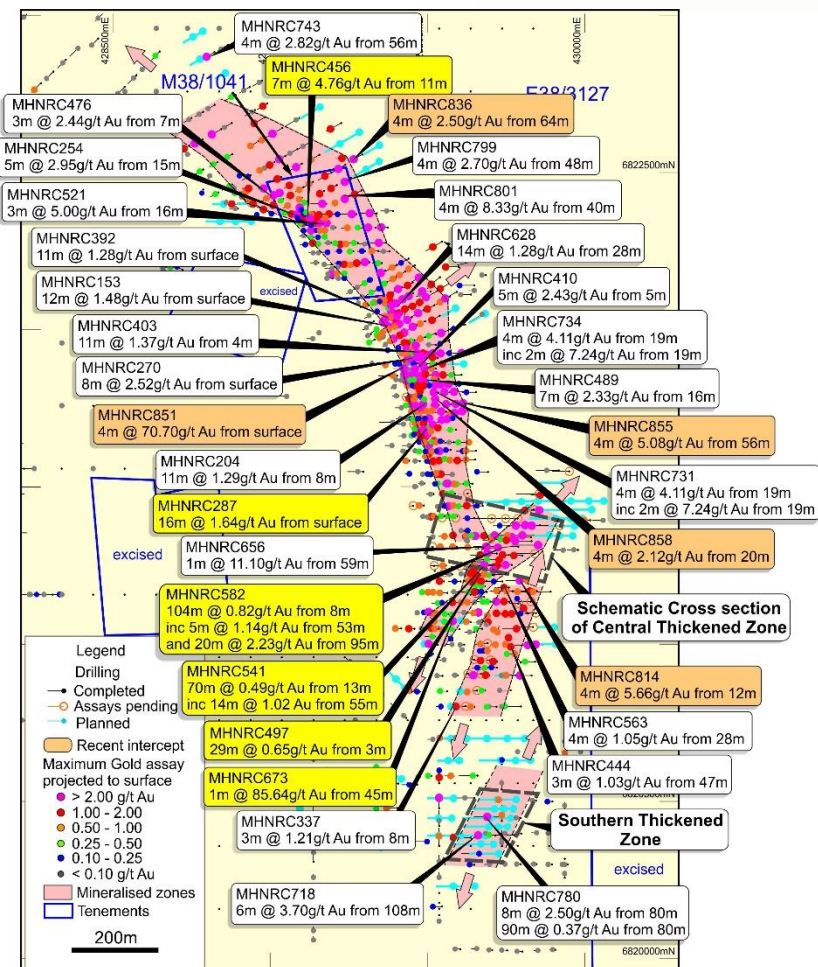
428500mE
430000mE
MHNRC743
4m @ 2.82g/t Au from 56m
M38/1041
MHNRC456
7m @ 4.76g/t Au from 11m
E38/3127
MHNRC476
3m @ 2.44g/t Au from 7m
MHNRC836
4m @ 2.50g/t Au from 64m
MHNRC254
5m @ 2.95g/t Au from 15m
MHNRC799
4m @ 2.70g/t Au from 48m
6822500mN
MHNRC521
3m @ 5.00g/t Au from 16m
MHNRC801
4m @ 8.33g/t Au from 40m
MHNRC392
11m @ 1.28g/t Au from surface
MHNRC628
14m @ 1.28g/t Au from 28m
MHNRC153
12m @ 1.48g/t Au from surface
excised
MHNRC410
5m @ 2.43g/t Au from 5m
MHNRC403
11m @ 1.37g/t Au from 4m
MHNRC734
4m @ 4.11g/t Au from 19m
inc 2m @ 7.24g/t Au from 19m
MHNRC270
8m @ 2.52g/t Au from surface
MHNRC489
7m @ 2.33g/t Au from 16m
MHNRC851
4m @ 70.70g/t Au from surface
MHNRC855
4m @ 5.08g/t Au from 56m
MHNRC204
11m @ 1.29g/t Au from 8m
MHNRC731
4m @ 4.11g/t Au from 19m
inc 2m @ 7.24g/t Au from 19m
MHNRC287
16m @ 1.64g/t Au from surface
excised
MHNRC656
1m @ 11.10g/t Au from 59m
MHNRC858
4m @ 2.12g/t Au from 20m
MHNRC582
104m @ 0.82g/t Au from 8m
inc 5m @ 1.14g/t Au from 53m
and 20m @ 2.23g/t Au from 95m
Schematic Cross section of Central Thickened Zone
Legend
Drilling
Completed
Assays pending
Planned
Recent intercept
Maximum Gold assay projected to surface
> 2.00 g/t Au
1.00 - 2.00
0.50 - 1.00
0.25 - 0.50
0.10 - 0.25
< 0.10 g/t Au
Mineralised zones
Tenements
200m
MHNRC541
70m @ 0.49g/t Au from 13m
inc 14m @ 1.02 Au from 55m
MHNRC814
4m @ 5.66g/t Au from 12m
MHNRC497
29m @ 0.65g/t Au from 3m
MHNRC563
4m @ 1.05g/t Au from 28m
MHNRC673
1m @ 85.64g/t Au from 45m
MHNRC444
3m @ 1.03g/t Au from 47m
MHNRC337
3m @ 1.21g/t Au from 8m
Southern Thickened Zone
excised
MHNRC718
6m @ 3.70g/t Au from 108m
MHNRC780
8m @ 2.50g/t Au from 80m
90m @ 0.37g/t Au from 80m
6820000mN